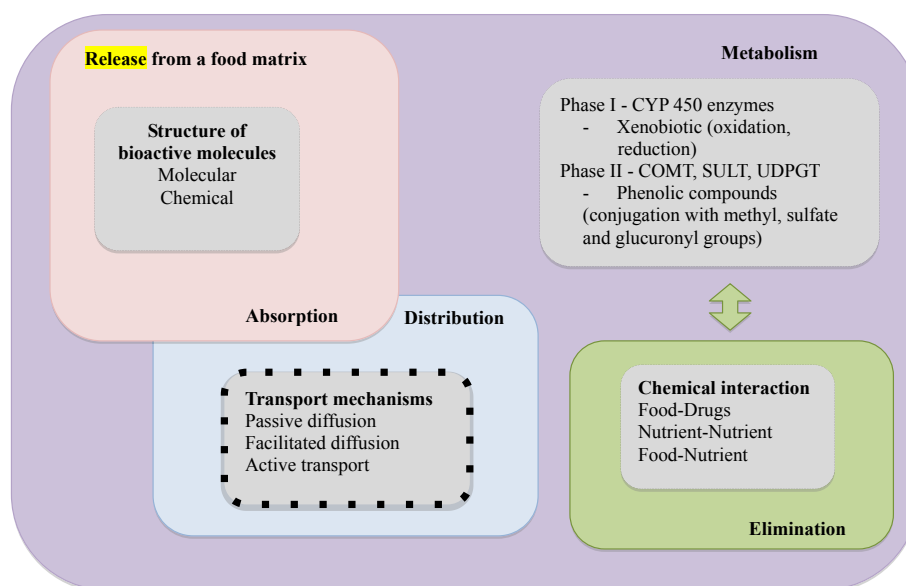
Release from a food matrix

Structure of bioactive molecules
Molecular
Chemical

Absorption

Metabolism

Phase I - CYP 450 enzymes
- Xenobiotic (oxidation, reduction)
Phase II - COMT, SULT, UDPGT
- Phenolic compounds (conjugation with methyl, sulfate and glucuronyl groups)

Distribution

Transport mechanisms
Passive diffusion
Facilitated diffusion
Active transport

Chemical interaction
Food-Drugs
Nutrient-Nutrient
Food-Nutrient

Elimination